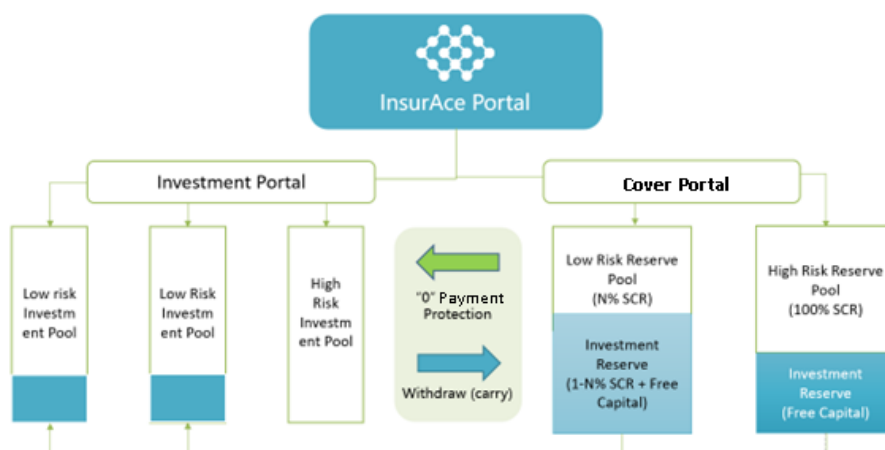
InsurAce Portal

Investment Portal

Cover Portal

Low risk Investment Pool

Low Risk Investment Pool

High Risk Investment Pool

"0" Payment Protection

Withdraw (carry)

Low Risk Reserve Pool (N% SCR)

Investment Reserve (1-N% SCR + Free Capital)

High Risk Reserve Pool (100% SCR)

Investment Reserve (Free Capital)